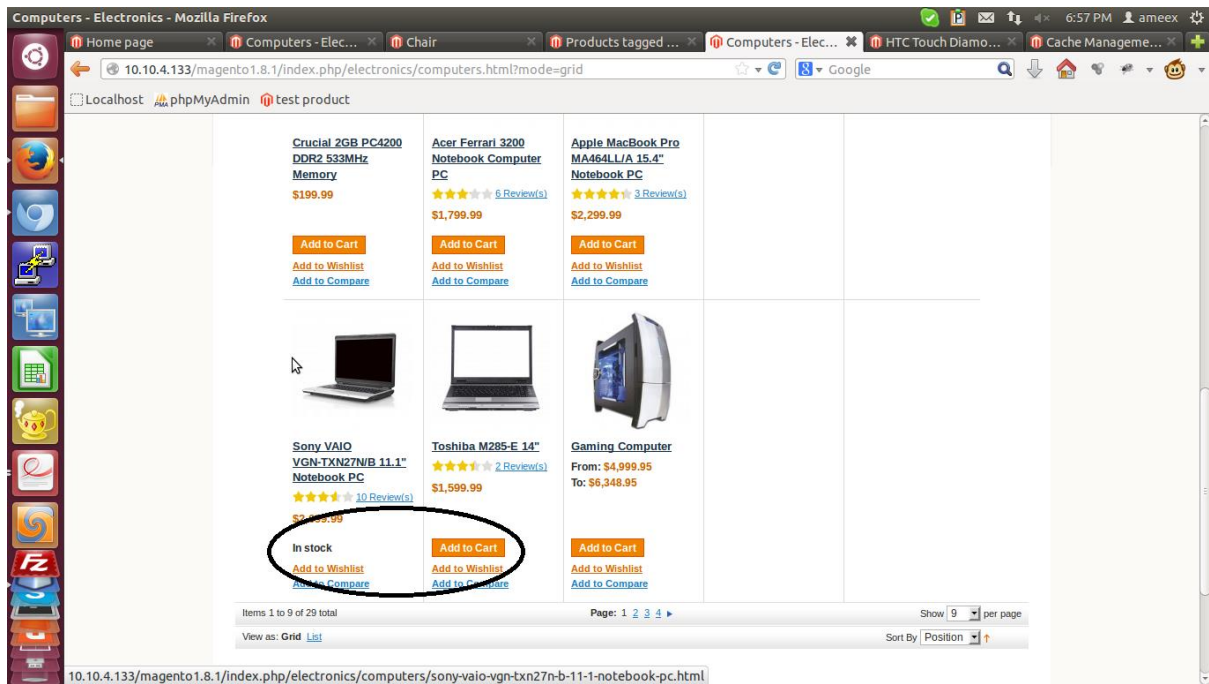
Computers - Electronics - Mozilla Firefox

6:57 PM ameex

Home page | Computers - Elec... | Chair | Products tagged ... | Computers - Elec... | HTC Touch Diamo... | Cache Manageme...

10.10.4.133/magento1.8.1/index.php/electronics/computers.html?mode=grid

Google

Localhost phpMyAdmin test product

Crucial 2GB PC4200 DDR2 533MHz Memory
$199.99
Add to Cart
Add to Wishlist
Add to Compare

Acer Ferrari 3200 Notebook Computer PC
6 Review(s)
$1,799.99
Add to Cart
Add to Wishlist
Add to Compare

Apple MacBook Pro MA464LL/A 15.4" Notebook PC
3 Review(s)
$2,299.99
Add to Cart
Add to Wishlist
Add to Compare

Sony VAIO VGN-TXN27N/B 11.1" Notebook PC
10 Review(s)
$2,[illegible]9.99
In stock
Add to Wishlist
Add to Compare

Toshiba M285-E 14"
2 Review(s)
$1,599.99
Add to Cart
Add to Wishlist
Add to Compare

Gaming Computer
From: $4,999.95
To: $6,348.95
Add to Cart
Add to Wishlist
Add to Compare

Items 1 to 9 of 29 total

Page: 1 2 3 4

Show 9 per page

View as: Grid List

Sort By Position

10.10.4.133/magento1.8.1/index.php/electronics/computers/sony-vaio-vgn-txn27n-b-11-1-notebook-pc.html